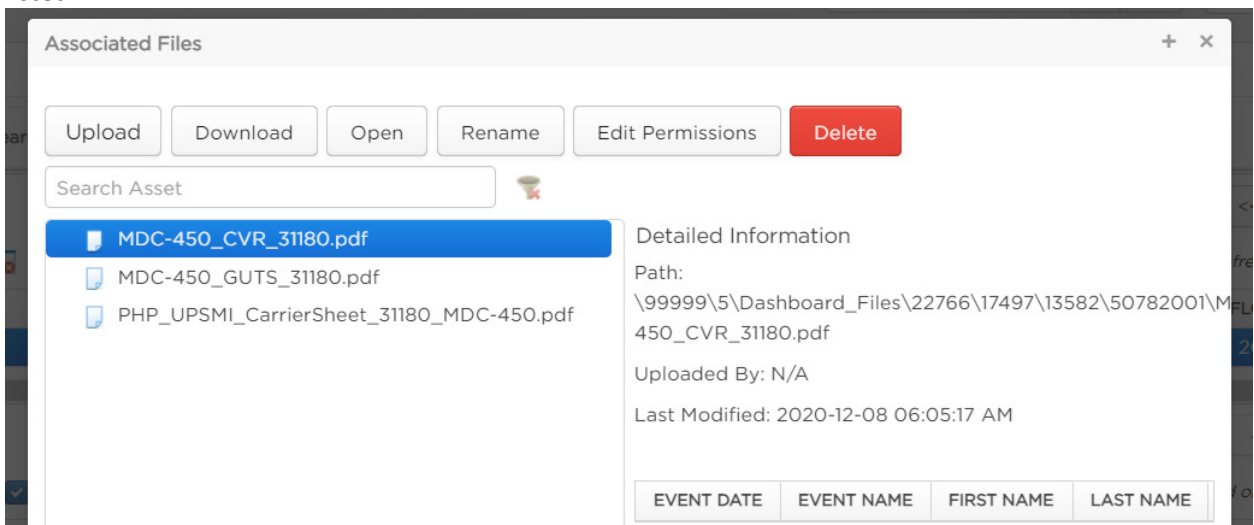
Associated Files

+ ×

Upload Download Open Rename Edit Permissions Delete

Search Asset

MDC-450_CVR_31180.pdf
MDC-450_GUTS_31180.pdf
PHP_UPSMI_CarrierSheet_31180_MDC-450.pdf

Detailed Information

Path: \99999\5\Dashboard_Files\22766\17497\13582\50782001\M 450_CVR_31180.pdf

Uploaded By: N/A

Last Modified: 2020-12-08 06:05:17 AM

| EVENT DATE | EVENT NAME | FIRST NAME | LAST NAME |
|---|---|---|---|